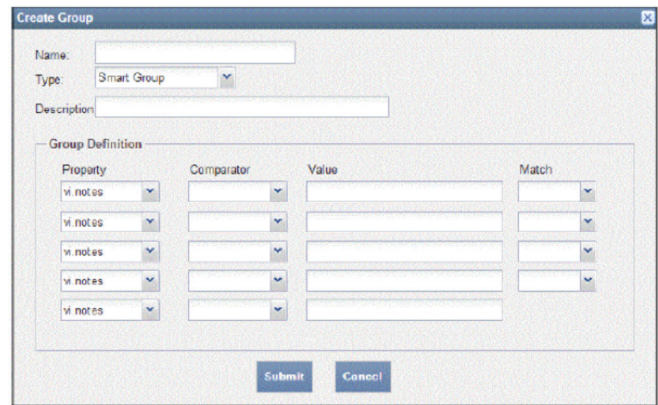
Create Group

Name:
Type: Smart Group
Description

Group Definition

| Property | Comparator | Value | Match |
|---|---|---|---|
| vi.notes | | | |
| vi.notes | | | |
| vi.notes | | | |
| vi.notes | | | |
| vi.notes | | | |

Submit Cancel